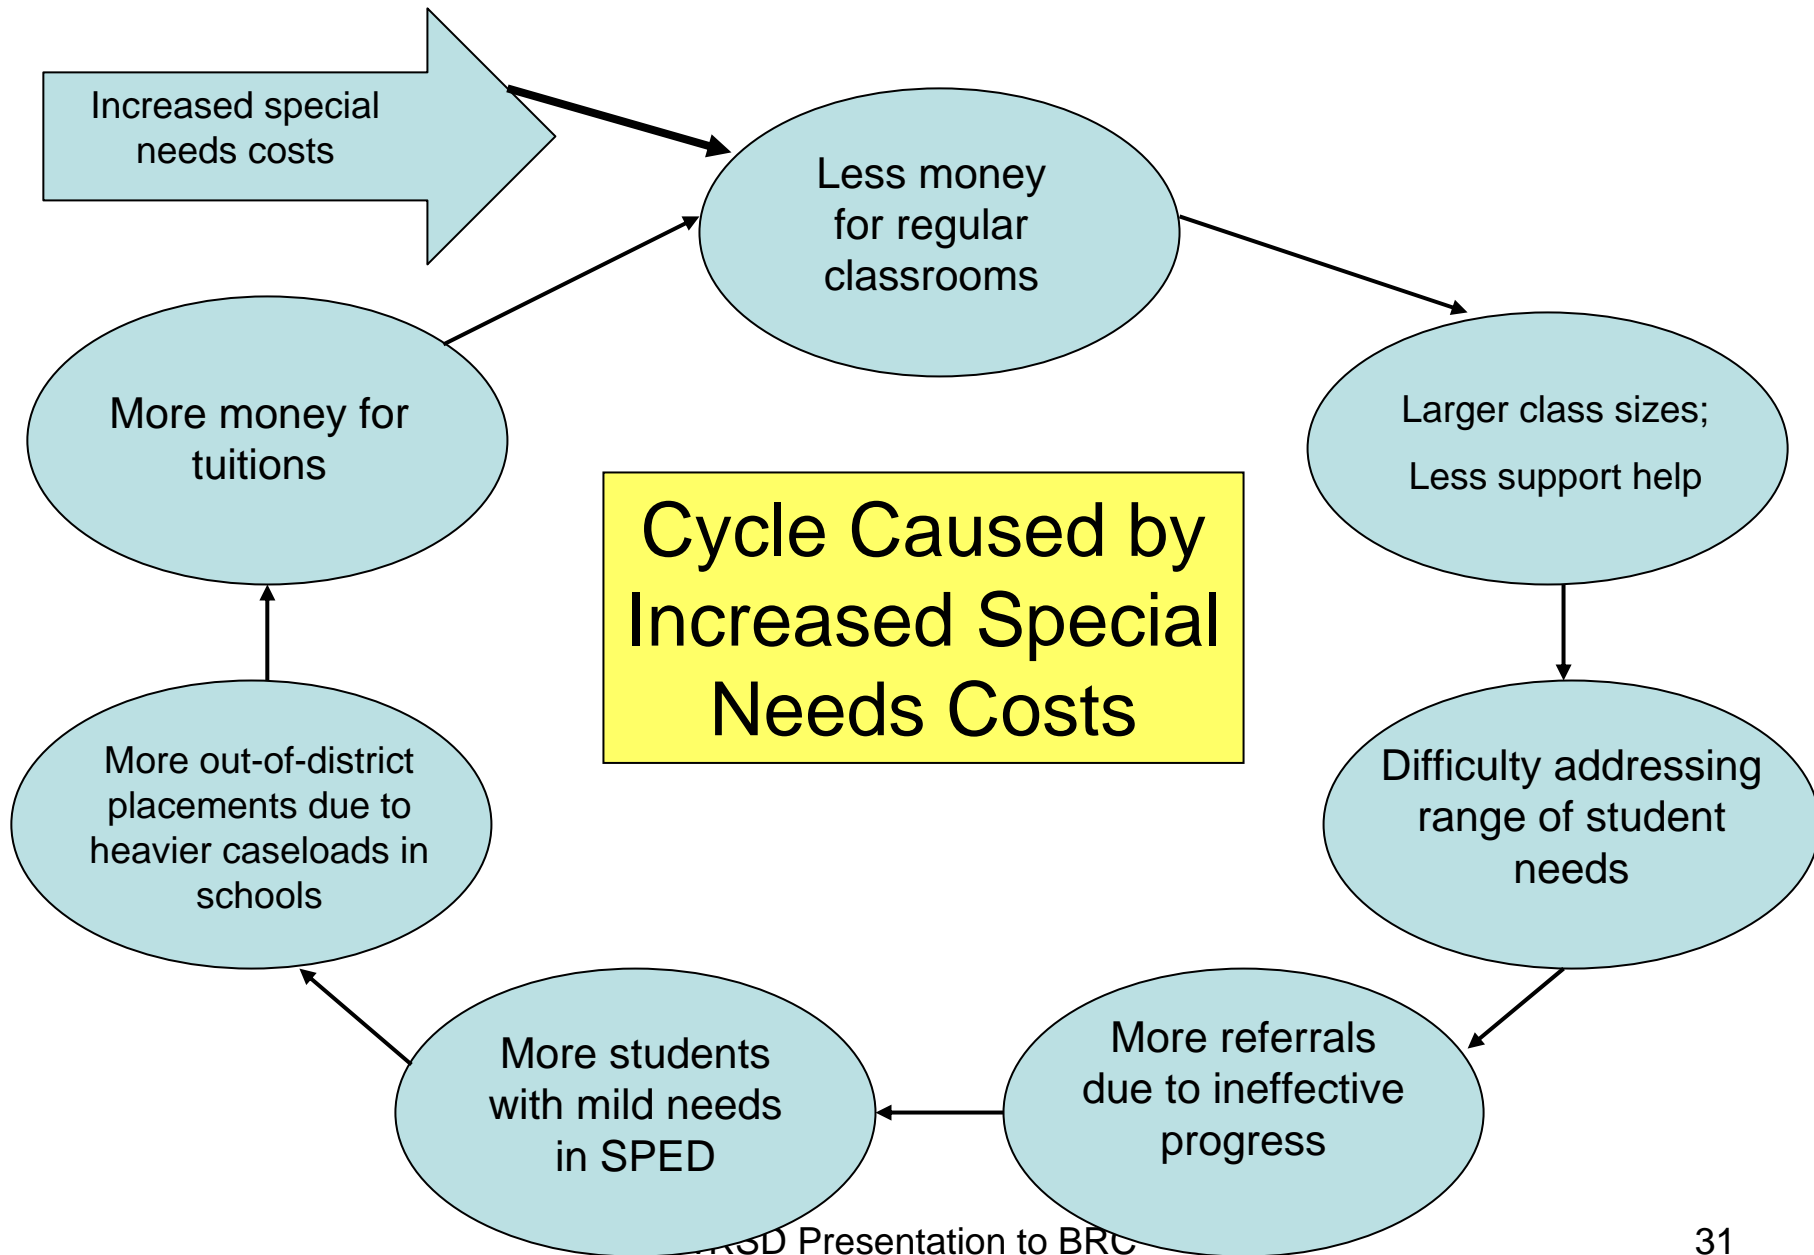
Increased special needs costs

Less money for regular classrooms

Larger class sizes;

Less support help

Cycle Caused by Increased Special Needs Costs

Difficulty addressing range of student needs

More referrals due to ineffective progress

More students with mild needs in SPED

More out-of-district placements due to heavier caseloads in schools

More money for tuitions

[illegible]RSD Presentation to BRC

31